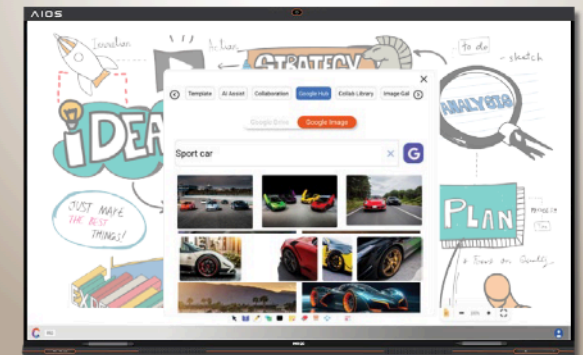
AIOS

Inovation

Action

STRATEGY

to do

sketch

IDEA

ANALYSIS

JUST MAKE THE BEST THINGS!

PLAN

Template AI Assist Collaboration Google Hub Exhibit Library Image Gal

Google Drive Google Image

Sport car

G